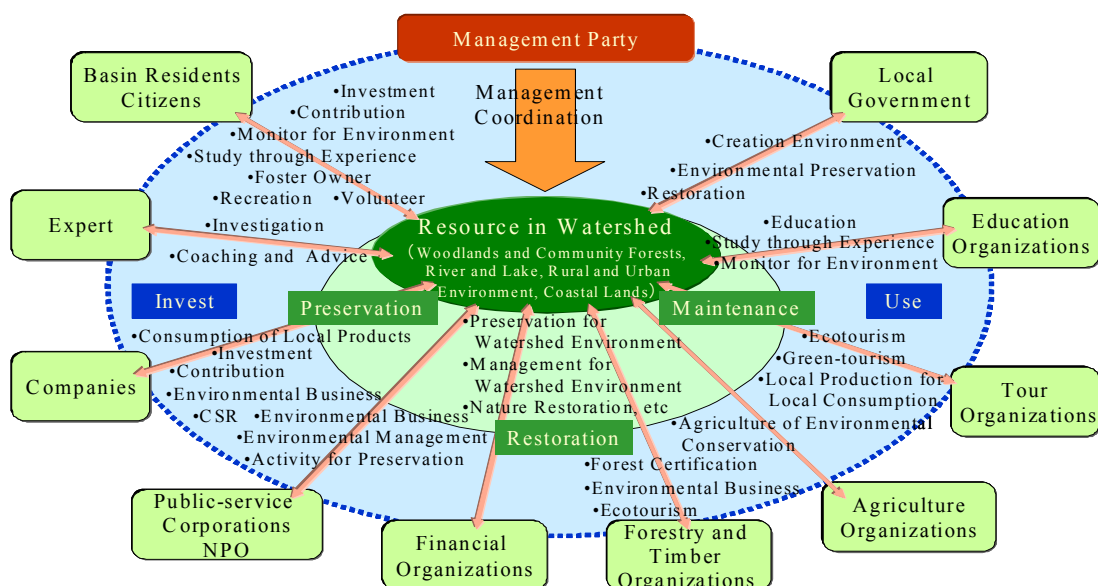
Management Party

Management Coordination

Basin Residents Citizens

•Investment
•Contribution
•Monitor for Environment
•Study through Experience
•Foster Owner
•Recreation •Volunteer
•Investigation
•Coaching and Advice

Local Government

•Creation Environment
•Environmental Preservation
•Restoration

Expert

Resource in Watershed
(Woodlands and Community Forests, River and Lake, Rural and Urban Environment, Coastal Lands)

•Education
•Study through Experience
•Monitor for Environment

Education Organizations

Invest

Preservation

Maintenance

Use

•Consumption of Local Products
•Investment
•Contribution
•Environmental Business
•CSR •Environmental Business
•Environmental Management
•Activity for Preservation

Companies

•Preservation for Watershed Environment
•Management for Watershed Environment
•Nature Restoration, etc

Restoration

•Ecotourism
•Green-tourism
•Local Production for Local Consumption

Tour Organizations

•Agriculture of Environmental Conservation

•Forest Certification
•Environmental Business
•Ecotourism

Agriculture Organizations

Public-service Corporations NPO

Financial Organizations

Forestry and Timber Organizations